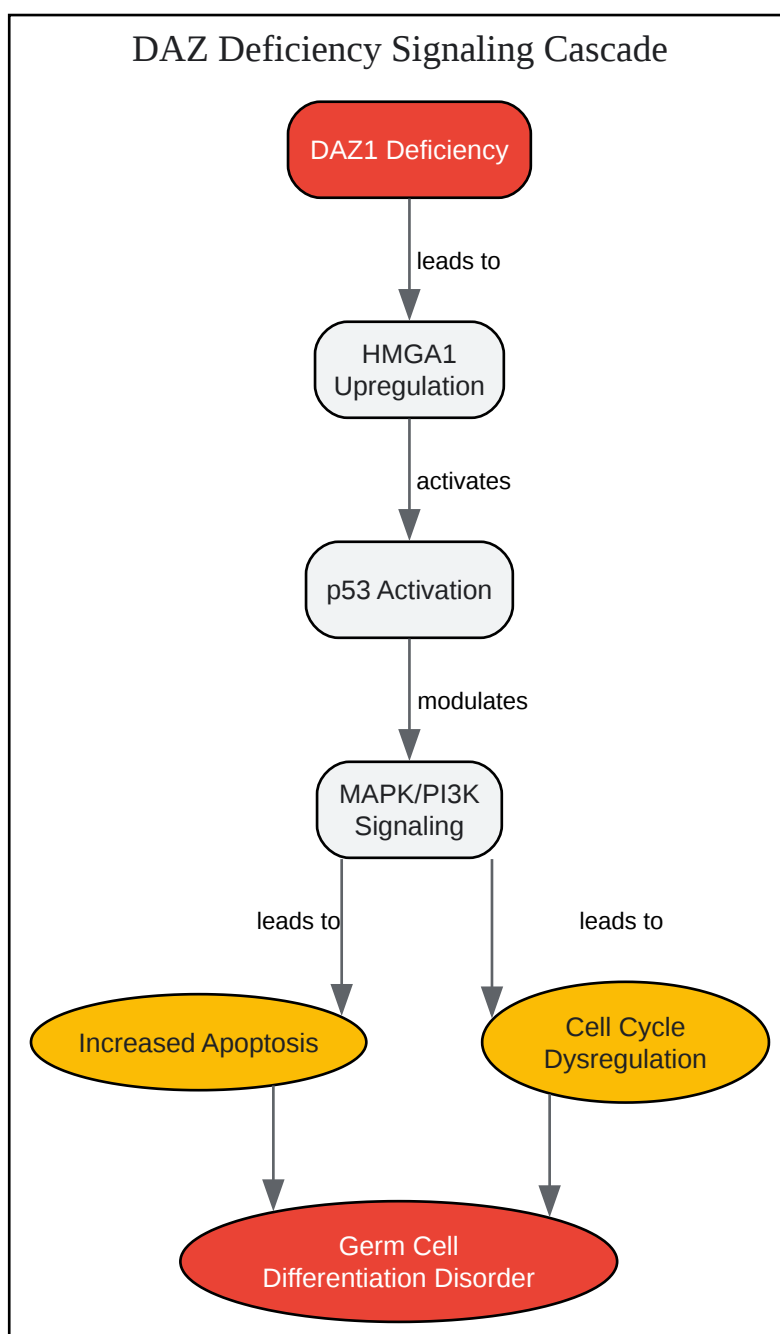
DAZ Deficiency Signaling Cascade

DAZ1 Deficiency

leads to

HMGA1 Upregulation

activates

p53 Activation

modulates

MAPK/PI3K Signaling

leads to

leads to

Increased Apoptosis

Cell Cycle Dysregulation

Germ Cell Differentiation Disorder